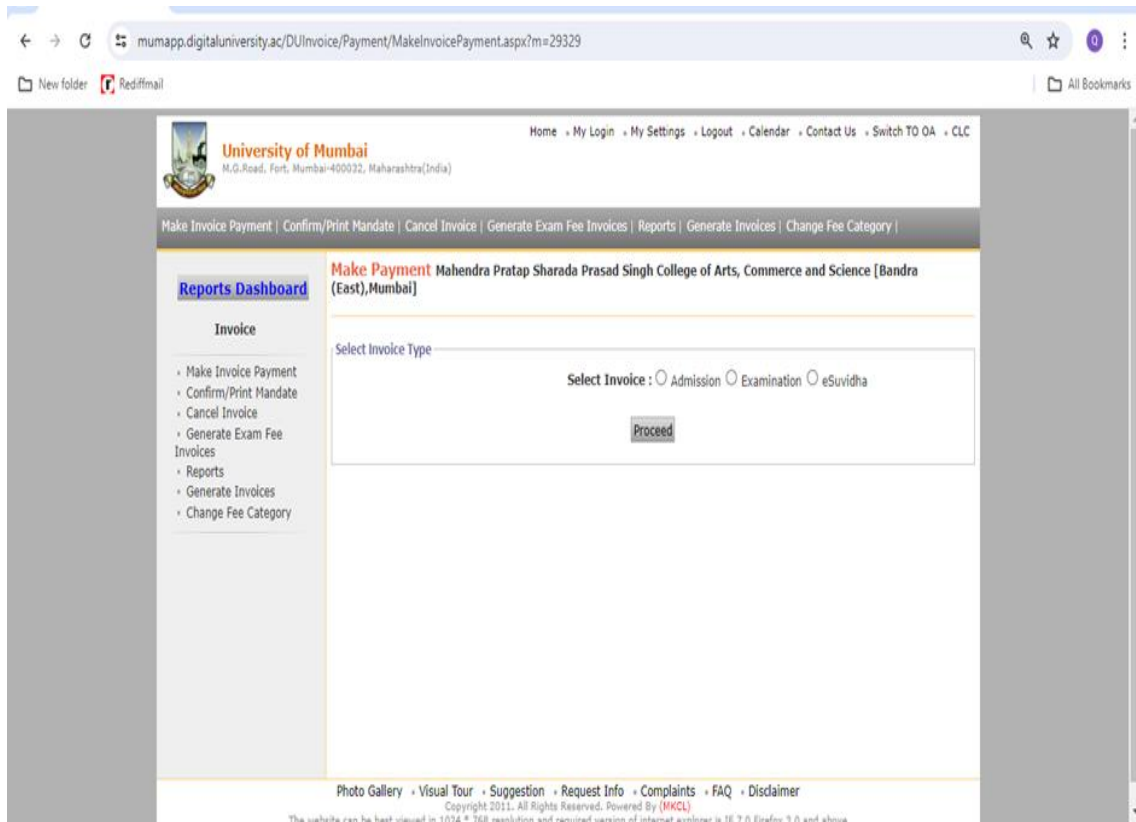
mumapp.digitaluniversity.ac/DUInvoice/Payment/MakeInvoicePayment.aspx?m=29329

New folder Rediffmail

All Bookmarks

University of Mumbai
M.G.Road, Fort, Mumbai-400032, Maharashtra(India)

Home • My Login • My Settings • Logout • Calendar • Contact Us • Switch TO OA • CLC

Make Invoice Payment | Confirm/Print Mandate | Cancel Invoice | Generate Exam Fee Invoices | Reports | Generate Invoices | Change Fee Category |

Reports Dashboard

Invoice

• Make Invoice Payment
• Confirm/Print Mandate
• Cancel Invoice
• Generate Exam Fee Invoices
• Reports
• Generate Invoices
• Change Fee Category

Make Payment Mahendra Pratap Sharada Prasad Singh College of Arts, Commerce and Science [Bandra (East),Mumbai]

Select Invoice Type

Select Invoice : Admission Examination eSuvidha

Proceed

Photo Gallery • Visual Tour • Suggestion • Request Info • Complaints • FAQ • Disclaimer
Copyright 2011. All Rights Reserved. Powered By (MKCL)
The website can be best viewed in 1024 * 768 resolution and required version of internet explorer is IE 7.0 Firefox 2.0 and above.